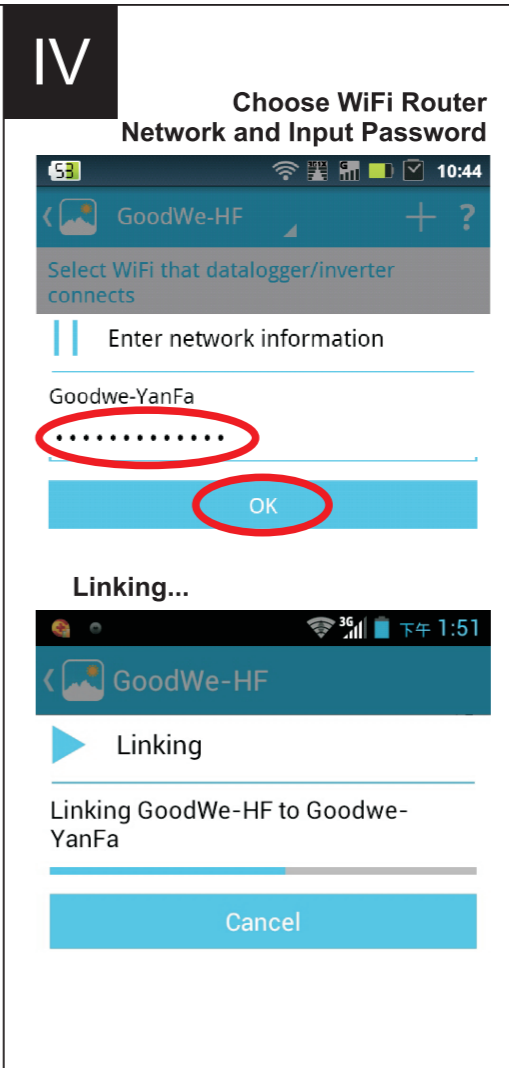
IV

Choose WiFi Router Network and Input Password

53 10:44

GoodWe-HF

Select WiFi that datalogger/inverter connects

Enter network information

Goodwe-YanFa

•••••••••••••

OK

Linking...

3G 下午 1:51

GoodWe-HF

Linking

Linking GoodWe-HF to Goodwe-YanFa

Cancel